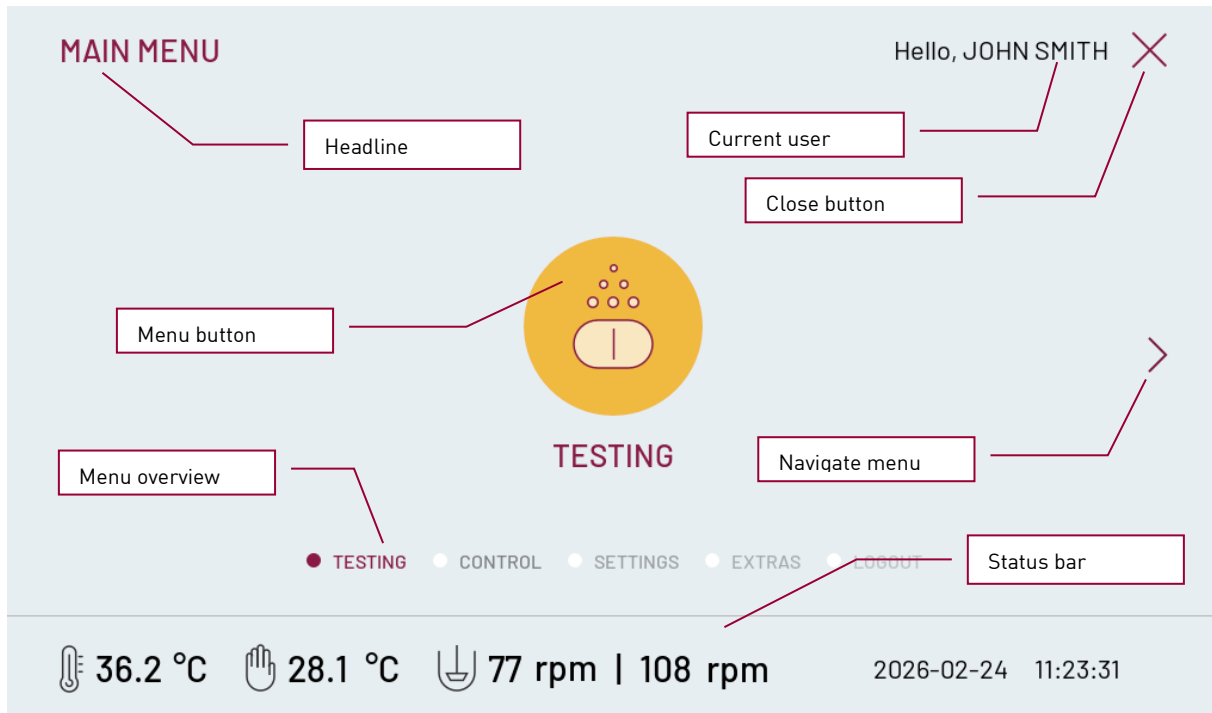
MAIN MENU

Hello, JOHN SMITH

Headline

Current user

Close button

Menu button

TESTING

Menu overview

Navigate menu

TESTING CONTROL SETTINGS EXTRAS LOGOUT

Status bar

36.2 °C 28.1 °C 77 rpm | 108 rpm 2026-02-24 11:23:31